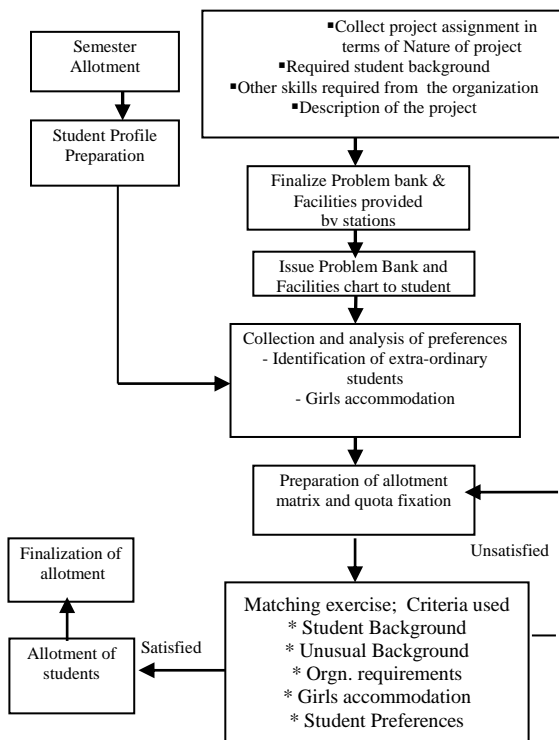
Semester Allotment

Student Profile Preparation

▪Collect project assignment in terms of Nature of project
▪Required student background
▪Other skills required from the organization
▪Description of the project

Finalize Problem bank & Facilities provided bv stations

Issue Problem Bank and Facilities chart to student

Collection and analysis of preferences
- Identification of extra-ordinary students
- Girls accommodation

Preparation of allotment matrix and quota fixation

Unsatisfied

Finalization of allotment

Allotment of students

Satisfied

Matching exercise; Criteria used
* Student Background
* Unusual Background
* Orgn. requirements
* Girls accommodation
* Student Preferences